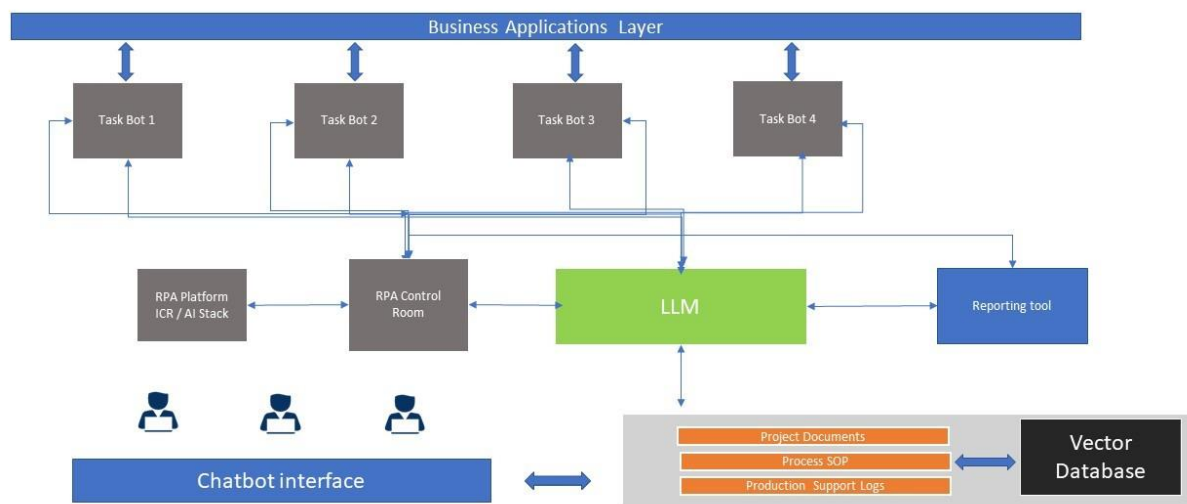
Business Applications Layer

Task Bot 1

Task Bot 2

Task Bot 3

Task Bot 4

RPA Platform
ICR / AI Stack

RPA Control Room

LLM

Reporting tool

Chatbot interface

Project Documents

Process SOP

Production Support Logs

Vector Database